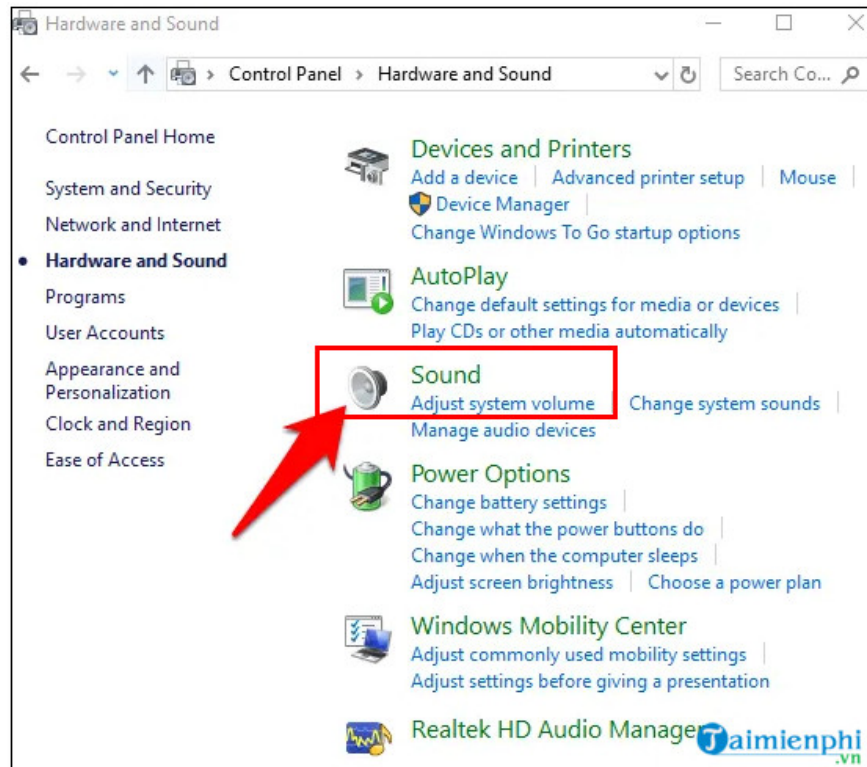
Hardware and Sound

Control Panel > Hardware and Sound

Search Co...

Control Panel Home

System and Security

Network and Internet

Hardware and Sound

Programs

User Accounts

Appearance and Personalization

Clock and Region

Ease of Access

Devices and Printers

Add a device | Advanced printer setup | Mouse |

Device Manager |

Change Windows To Go startup options

AutoPlay

Change default settings for media or devices |

Play CDs or other media automatically

Sound

Adjust system volume | Change system sounds |

Manage audio devices

Power Options

Change battery settings |

Change what the power buttons do |

Change when the computer sleeps |

Adjust screen brightness | Choose a power plan

Windows Mobility Center

Adjust commonly used mobility settings |

Adjust settings before giving a presentation

Realtek HD Audio Manager

Taimienphi .vn